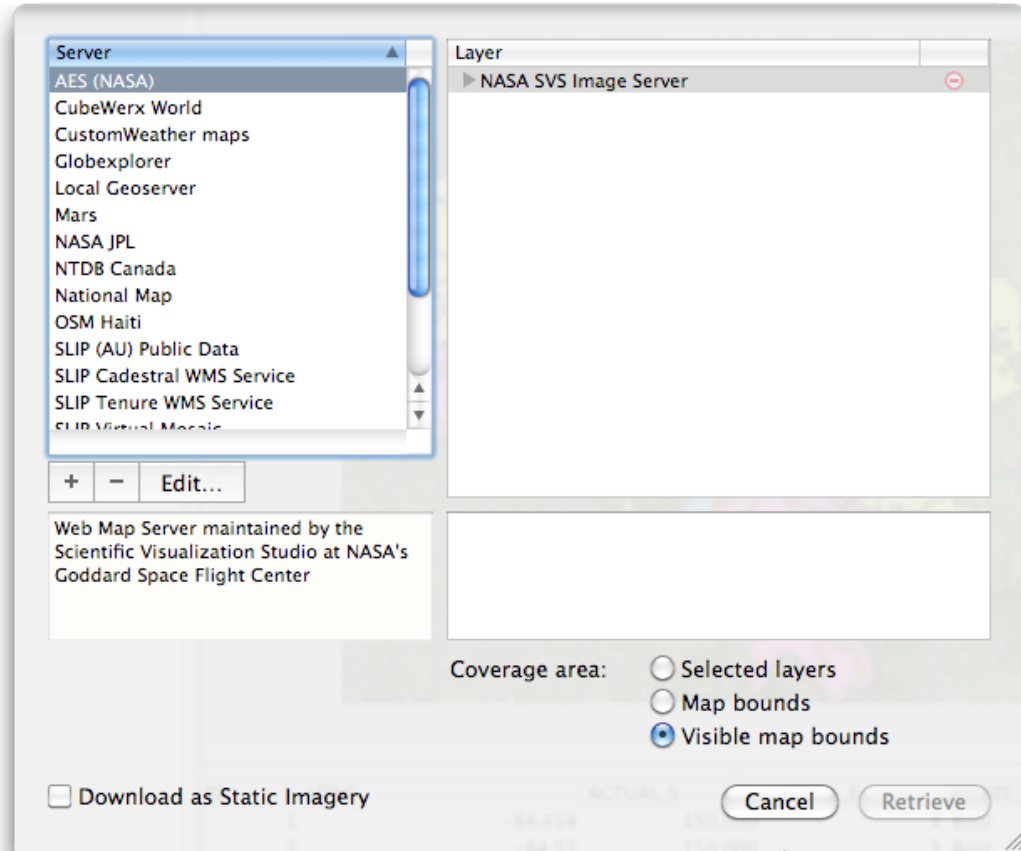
Server
AES (NASA)
CubeWerx World
CustomWeather maps
Globexplorer
Local Geoserver
Mars
NASA JPL
NTDB Canada
National Map
OSM Haiti
SLIP (AU) Public Data
SLIP Cadestral WMS Service
SLIP Tenure WMS Service
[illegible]

+ − Edit...

Layer
NASA SVS Image Server

Web Map Server maintained by the Scientific Visualization Studio at NASA's Goddard Space Flight Center

Coverage area: Selected layers
Map bounds
Visible map bounds

Download as Static Imagery

Cancel Retrieve